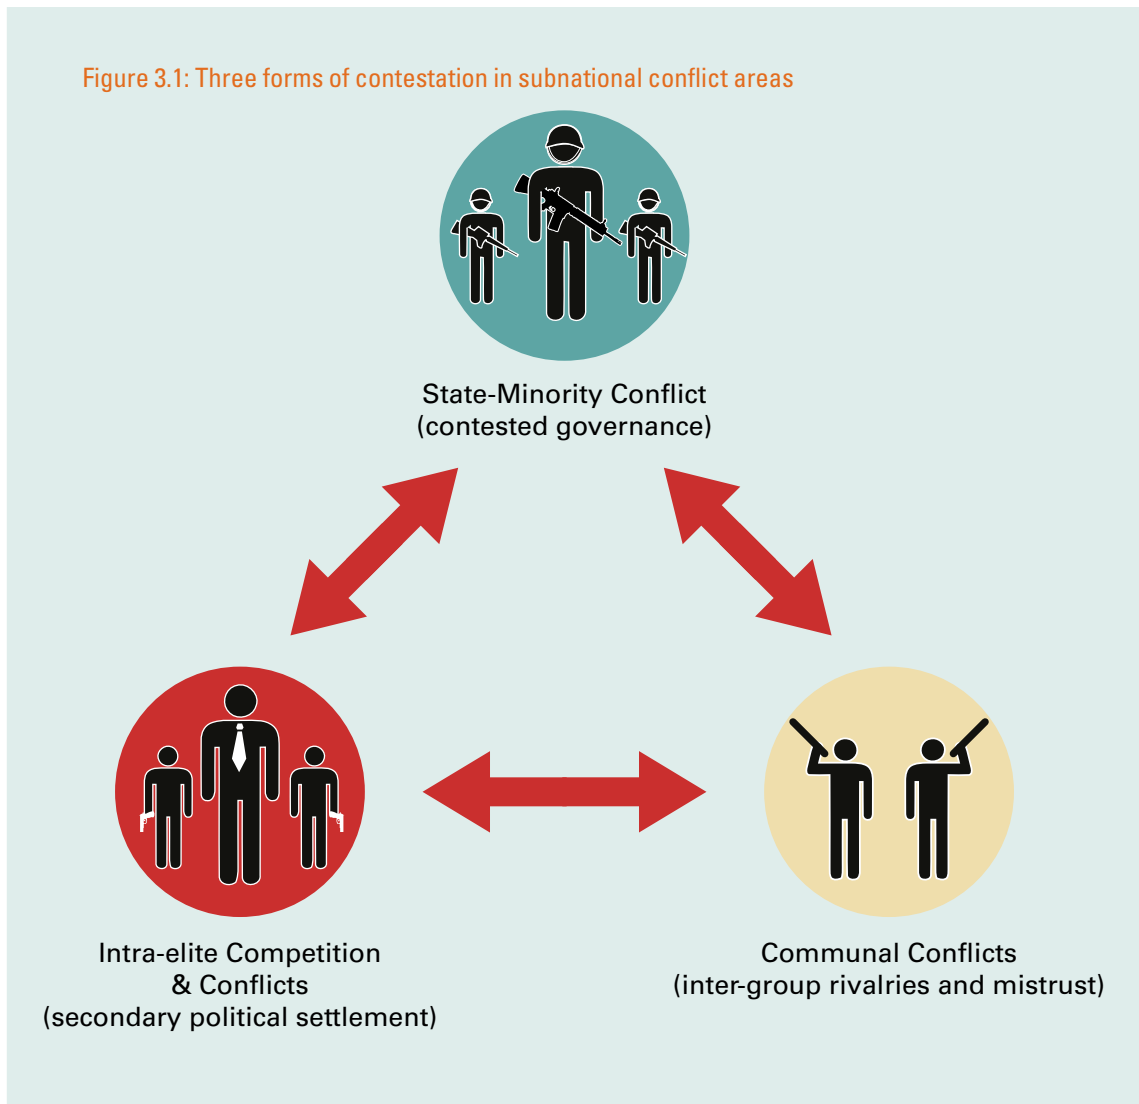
Figure 3.1: Three forms of contestation in subnational conflict areas

State-Minority Conflict
(contested governance)

Intra-elite Competition
& Conflicts
(secondary political settlement)

Communal Conflicts
(inter-group rivalries and mistrust)